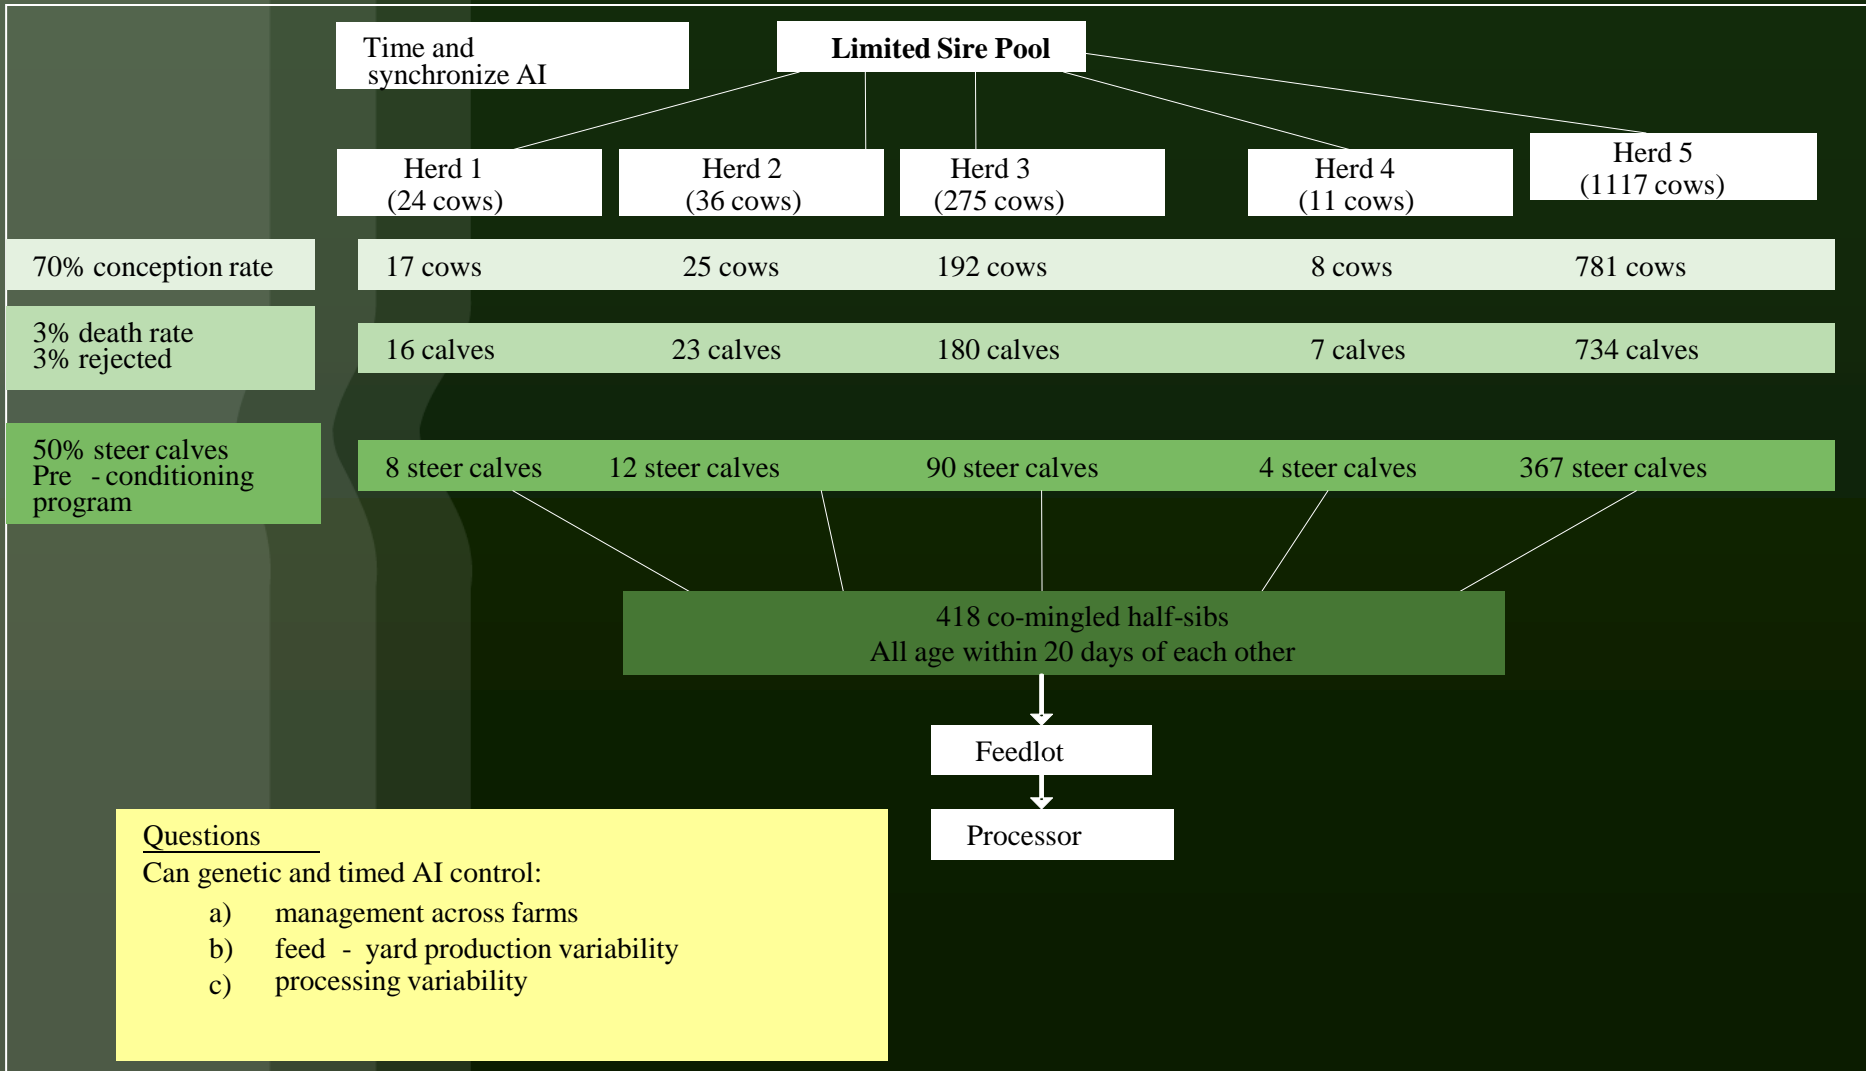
Time and synchronize AI

Limited Sire Pool

Herd 1 (24 cows)

Herd 2 (36 cows)

Herd 3 (275 cows)

Herd 4 (11 cows)

Herd 5 (1117 cows)

70% conception rate

17 cows 25 cows 192 cows 8 cows 781 cows

3% death rate
3% rejected

16 calves 23 calves 180 calves 7 calves 734 calves

50% steer calves
Pre - conditioning program

8 steer calves 12 steer calves 90 steer calves 4 steer calves 367 steer calves

418 co-mingled half-sibs
All age within 20 days of each other

Feedlot

Processor

Questions
Can genetic and timed AI control:
a) management across farms
b) feed - yard production variability
c) processing variability